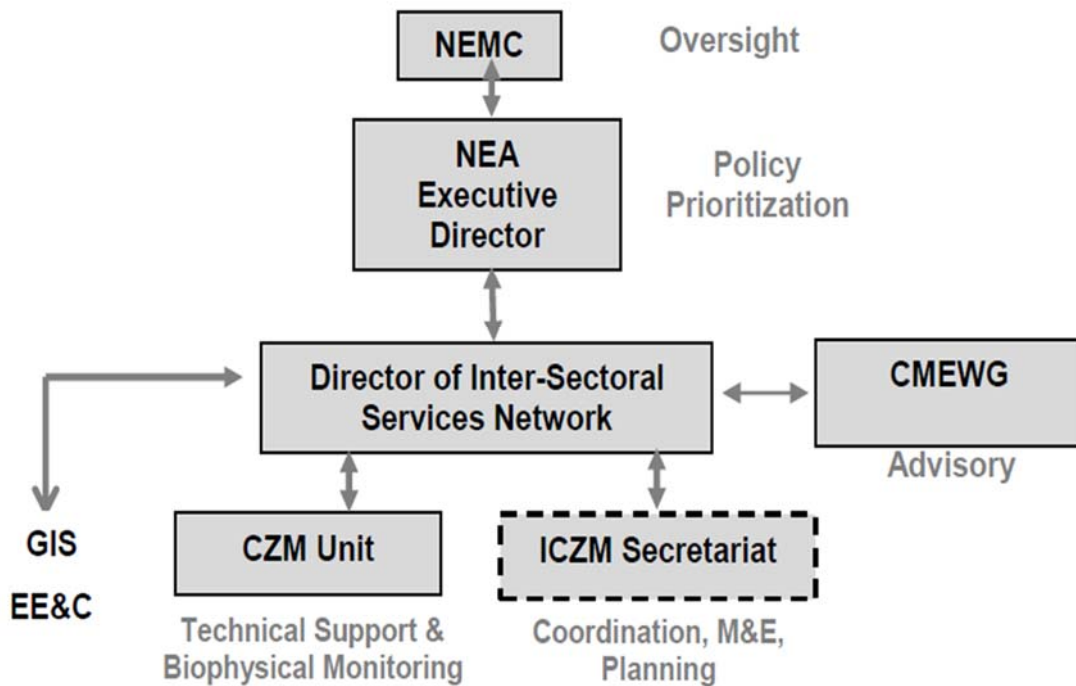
NEMC

Oversight

NEA Executive Director

Policy Prioritization

Director of Inter-Sectoral Services Network

CMEWG

Advisory

GIS

EE&C

CZM Unit

Technical Support & Biophysical Monitoring

ICZM Secretariat

Coordination, M&E, Planning